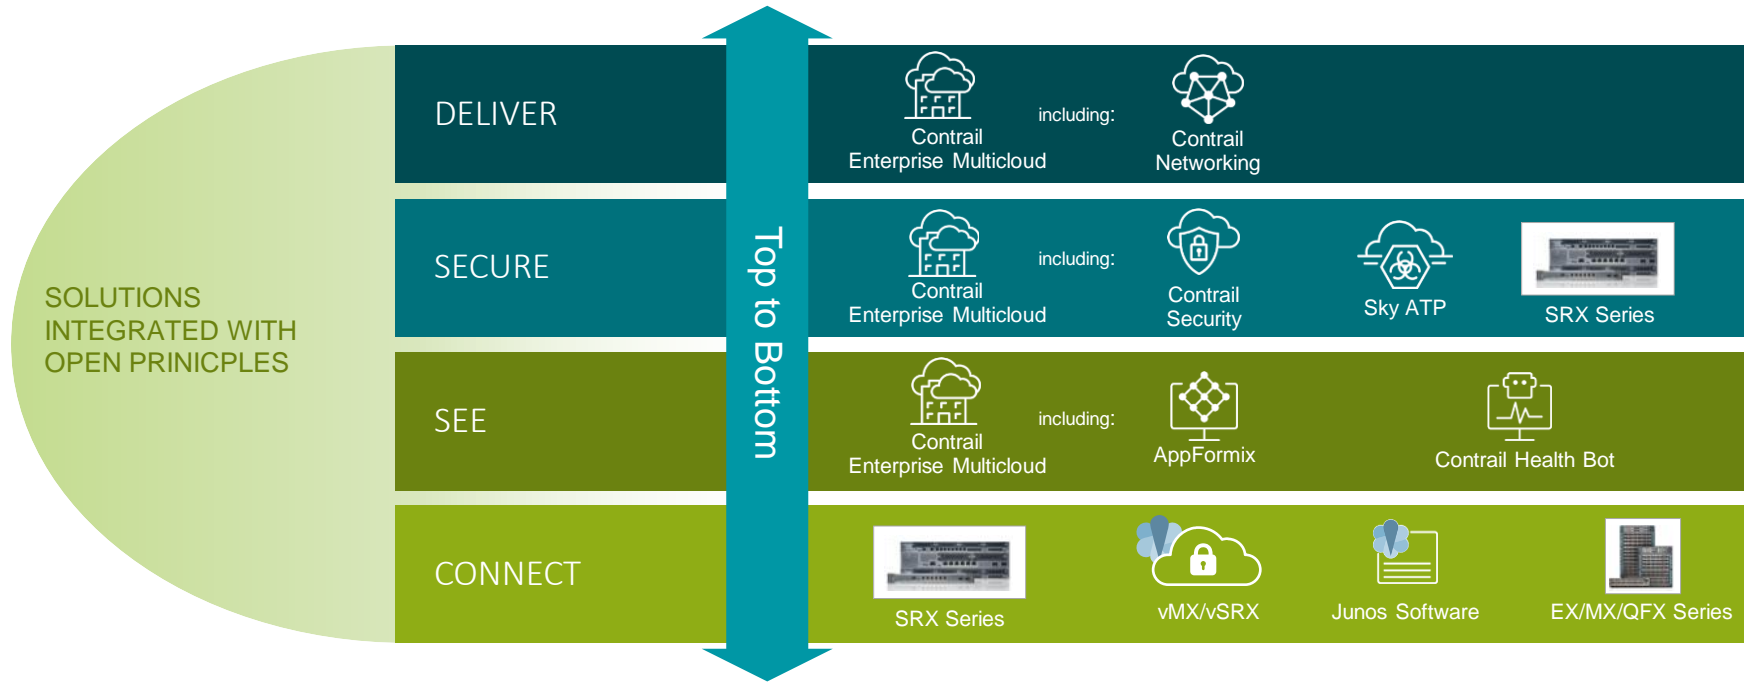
SOLUTIONS INTEGRATED WITH OPEN PRINICPLES

DELIVER

Contrail Enterprise Multicloud

including:

Contrail Networking

SECURE

Contrail Enterprise Multicloud

including:

Contrail Security

Sky ATP

SRX Series

SEE

Contrail Enterprise Multicloud

including:

AppFormix

Contrail Health Bot

CONNECT

SRX Series

vMX/vSRX

Junos Software

EX/MX/QFX Series

Top to Bottom